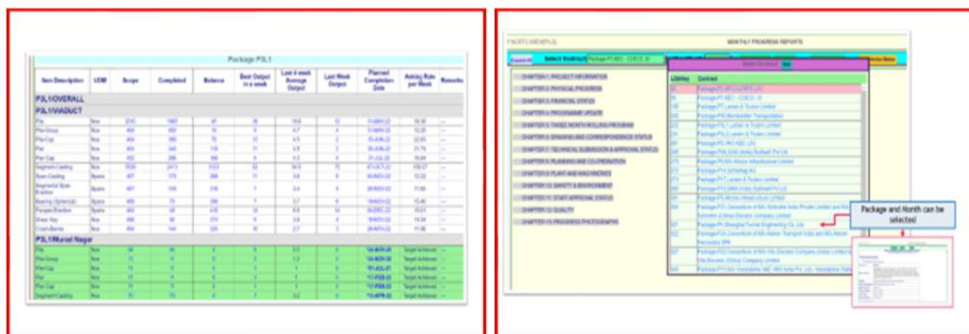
Package P3L1

| Item Description | UOM | Scope | Completed | Balance | Best Output in a week | Last 4 week Average Output | Last Week Output | Planned Completion Date | Asking Rate per Week | Remarks |
|---|---|---|---|---|---|---|---|---|---|---|
| P3L1/OVERALL | | | | | | | | | | |
| P3L1/VIADUCT | | | | | | | | | | |
| P3L1/Murad Nagar | | | | | | | | | | |

MONTHLY PROGRESS REPORTS

Select Contract

CHAPTER 1 PROJECT INFORMATION
CHAPTER 2 PHYSICAL PROGRESS
CHAPTER 3 FINANCIAL STATUS
CHAPTER 4 PROGRAMME UPDATE
CHAPTER 5 THREE MONTH ROLLING PROGRAM
CHAPTER 6 DRAWING AND CORRESPONDENCE STATUS
CHAPTER 7 TECHNICAL SUBMISSION & APPROVAL STATUS
CHAPTER 8 PLANNING AND COORDINATION
CHAPTER 9 PLANT AND MACHINERIES
CHAPTER 10 SAFETY & ENVIRONMENT
CHAPTER 11 STAFF APPROVAL STATUS
CHAPTER 12 QUALITY
CHAPTER 13 PROGRESS PHOTOGRAPHS

LOAKey
Contract

Package and Month can be selected